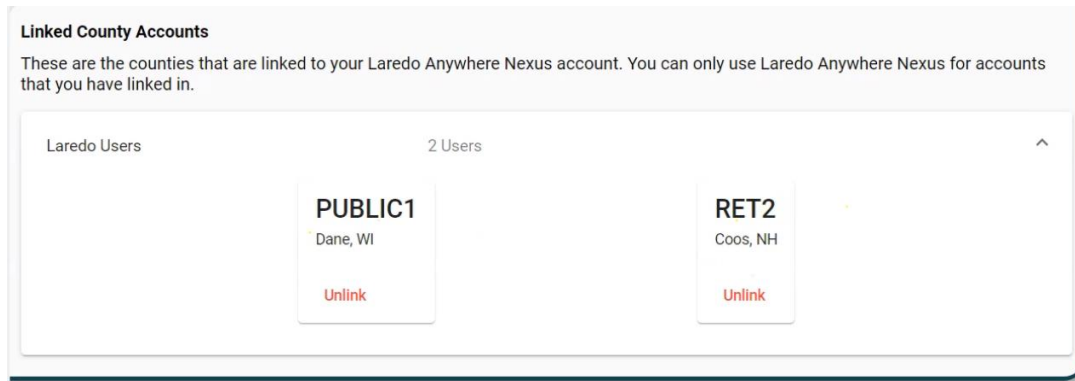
**Linked County Accounts**

These are the counties that are linked to your Laredo Anywhere Nexus account. You can only use Laredo Anywhere Nexus for accounts that you have linked in.

Laredo Users 2 Users

PUBLIC1
Dane, WI
Unlink

RET2
Coos, NH
Unlink